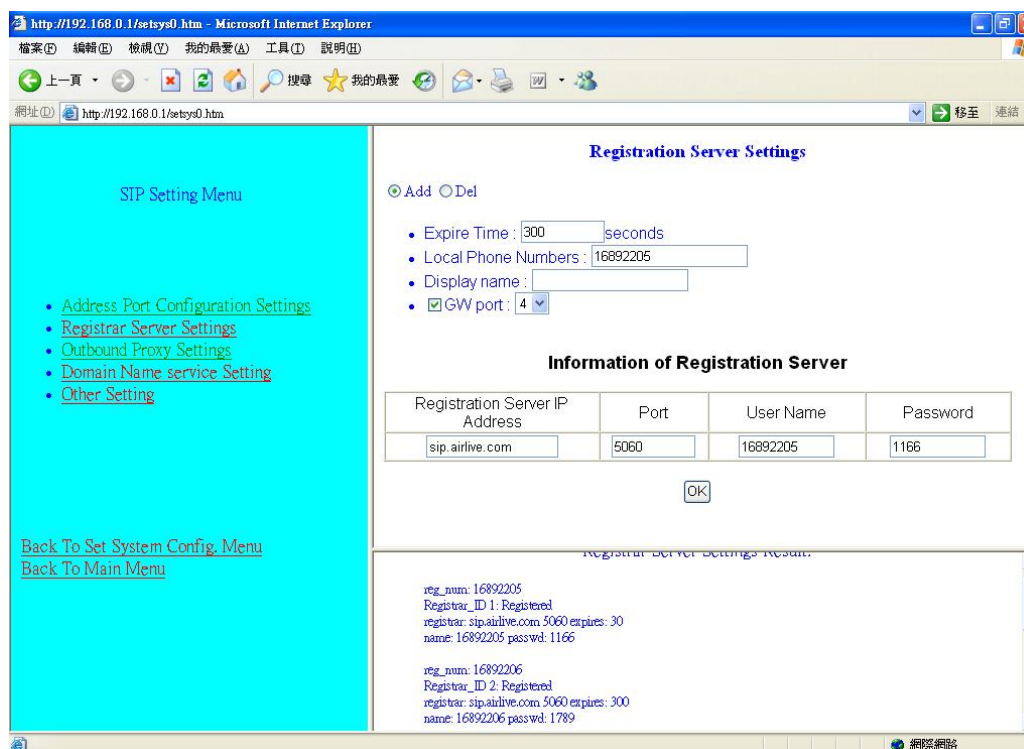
http://192.168.0.1/setsys0.htm - Microsoft Internet Explorer

檔案(F) 編輯(E) 檢視(V) 我的最愛(A) 工具(T) 說明(H)

上一頁 搜尋 我的最愛

網址(D) http://192.168.0.1/setsys0.htm 移至 連結

SIP Setting Menu

- Address Port Configuration Settings
- Registrar Server Settings
- Outbound Proxy Settings
- Domain Name service Setting
- Other Setting

Back To Set System Config. Menu
Back To Main Menu

Registration Server Settings

Add Del

- Expire Time : 300 seconds
- Local Phone Numbers : 16892205
- Display name :
- GW port : 4

Information of Registration Server

| Registration Server IP Address | Port | User Name | Password |
|---|---|---|---|
| sip.airlive.com | 5060 | 16892205 | 1166 |

OK

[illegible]

reg_num: 16892205
Registrar_ID 1: Registered
registrar: sip.airlive.com 5060 expires: 30
name: 16892205 passwd: 1166

reg_num: 16892206
Registrar_ID 2: Registered
registrar: sip.airlive.com 5060 expires: 300
name: 16892206 passwd: 1789

網際網路